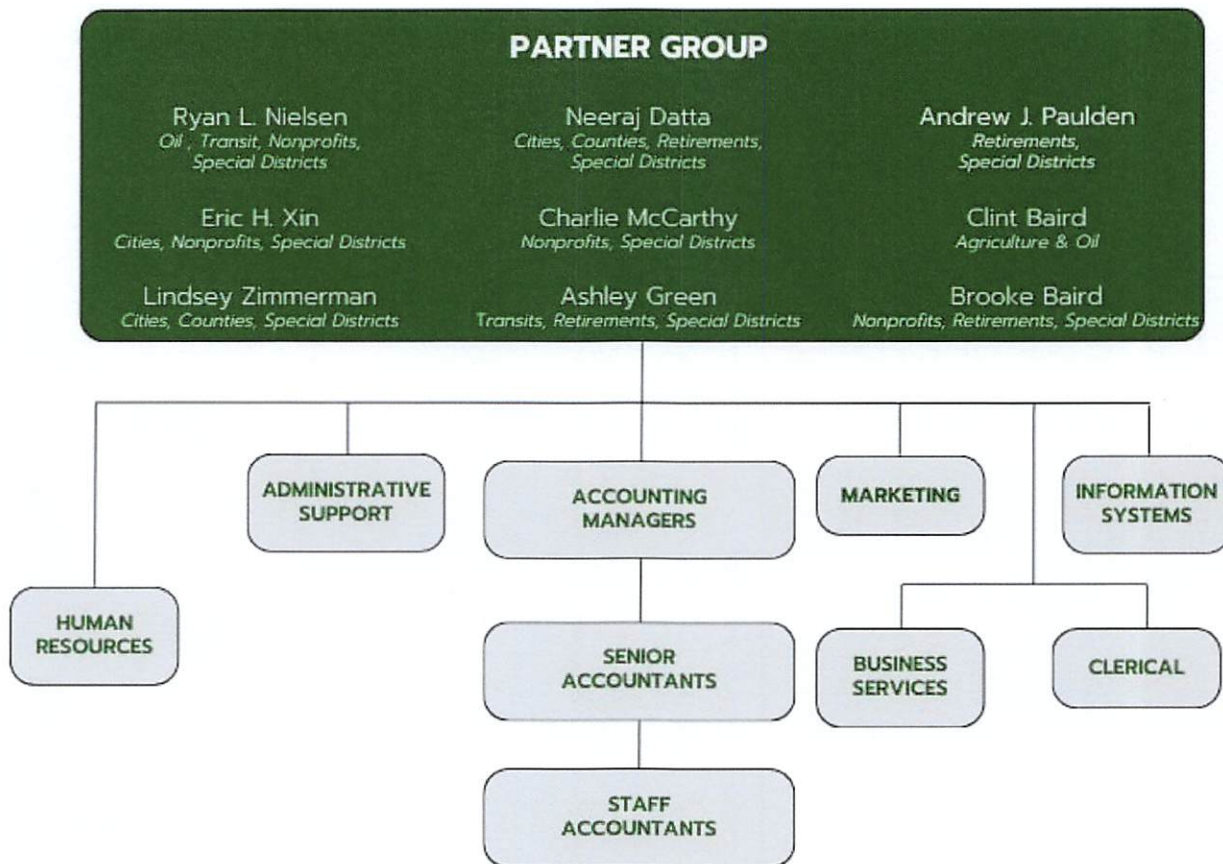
PARTNER GROUP

Ryan L. Nielsen
Oil , Transit, Nonprofits, Special Districts

Neeraj Datta
Cities, Counties, Retirements, Special Districts

Andrew J. Paulden
Retirements, Special Districts

Eric H. Xin
Cities, Nonprofits, Special Districts

Charlie McCarthy
Nonprofits, Special Districts

Clint Baird
Agriculture & Oil

Lindsey Zimmerman
Cities, Counties, Special Districts

Ashley Green
Transits, Retirements, Special Districts

Brooke Baird
Nonprofits, Retirements, Special Districts

ADMINISTRATIVE SUPPORT

ACCOUNTING MANAGERS

MARKETING

INFORMATION SYSTEMS

HUMAN RESOURCES

SENIOR ACCOUNTANTS

BUSINESS SERVICES

CLERICAL

STAFF ACCOUNTANTS